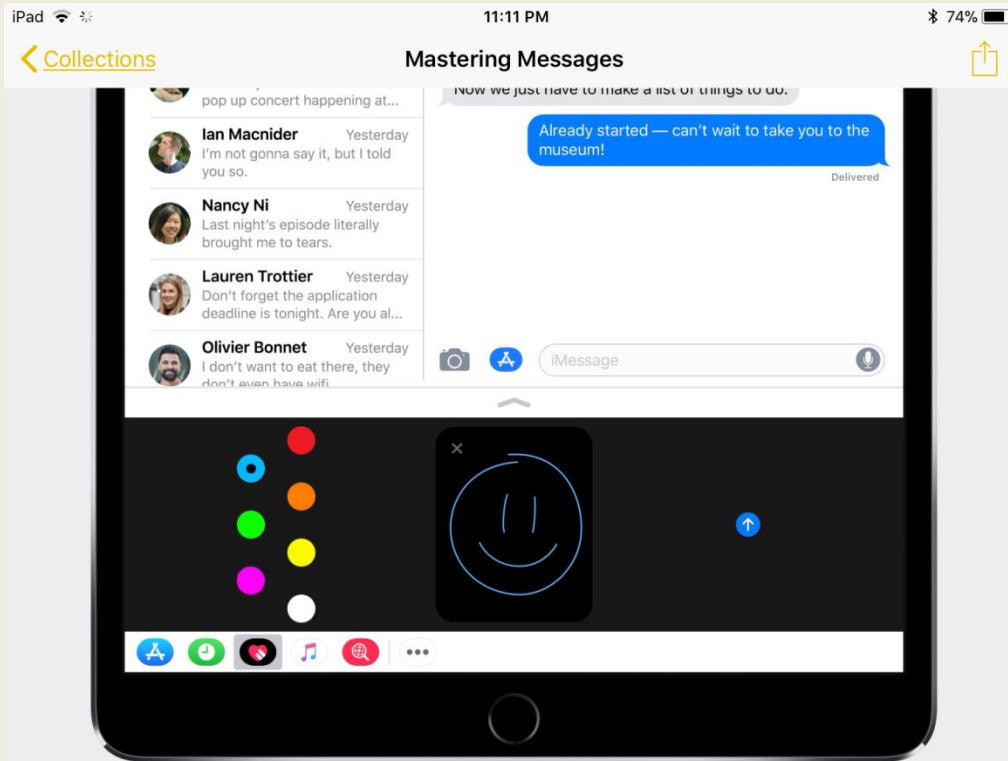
iPad 11:11 PM 74%

Collections

Mastering Messages

pop up concert happening at...

Ian Macnider Yesterday
I'm not gonna say it, but I told you so.

Nancy Ni Yesterday
Last night's episode literally brought me to tears.

Lauren Trottier Yesterday
Don't forget the application deadline is tonight. Are you al...

Olivier Bonnet Yesterday
I don't want to eat there, they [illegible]

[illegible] we just have to make a list of things to do.

Already started — can't wait to take you to the museum!

Delivered

iMessage